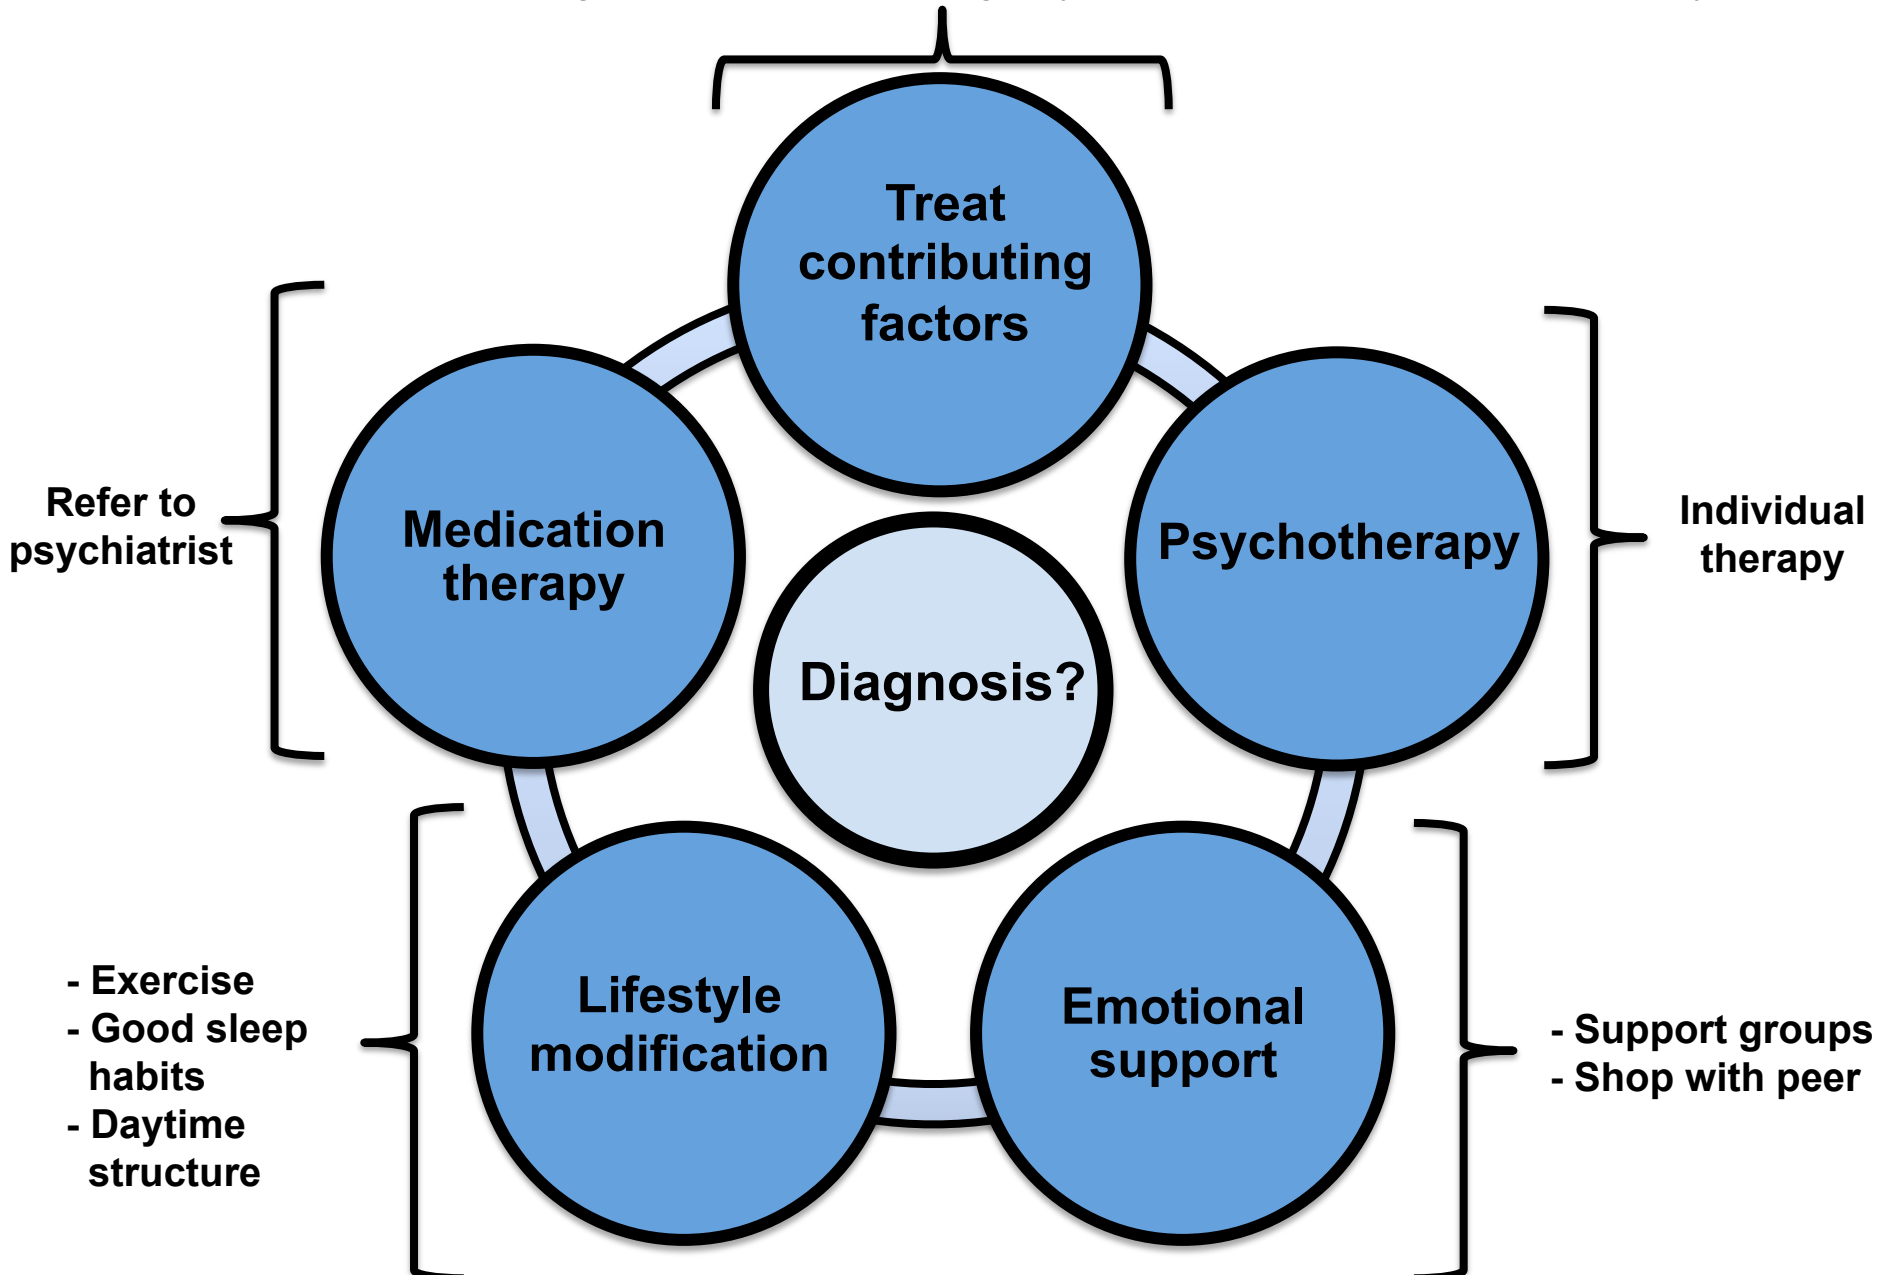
Treat contributing factors

Refer to psychiatrist

Medication therapy

Diagnosis?

Psychotherapy

Individual therapy

- Exercise
- Good sleep habits
- Daytime structure

Lifestyle modification

Emotional support

- Support groups
- Shop with peer